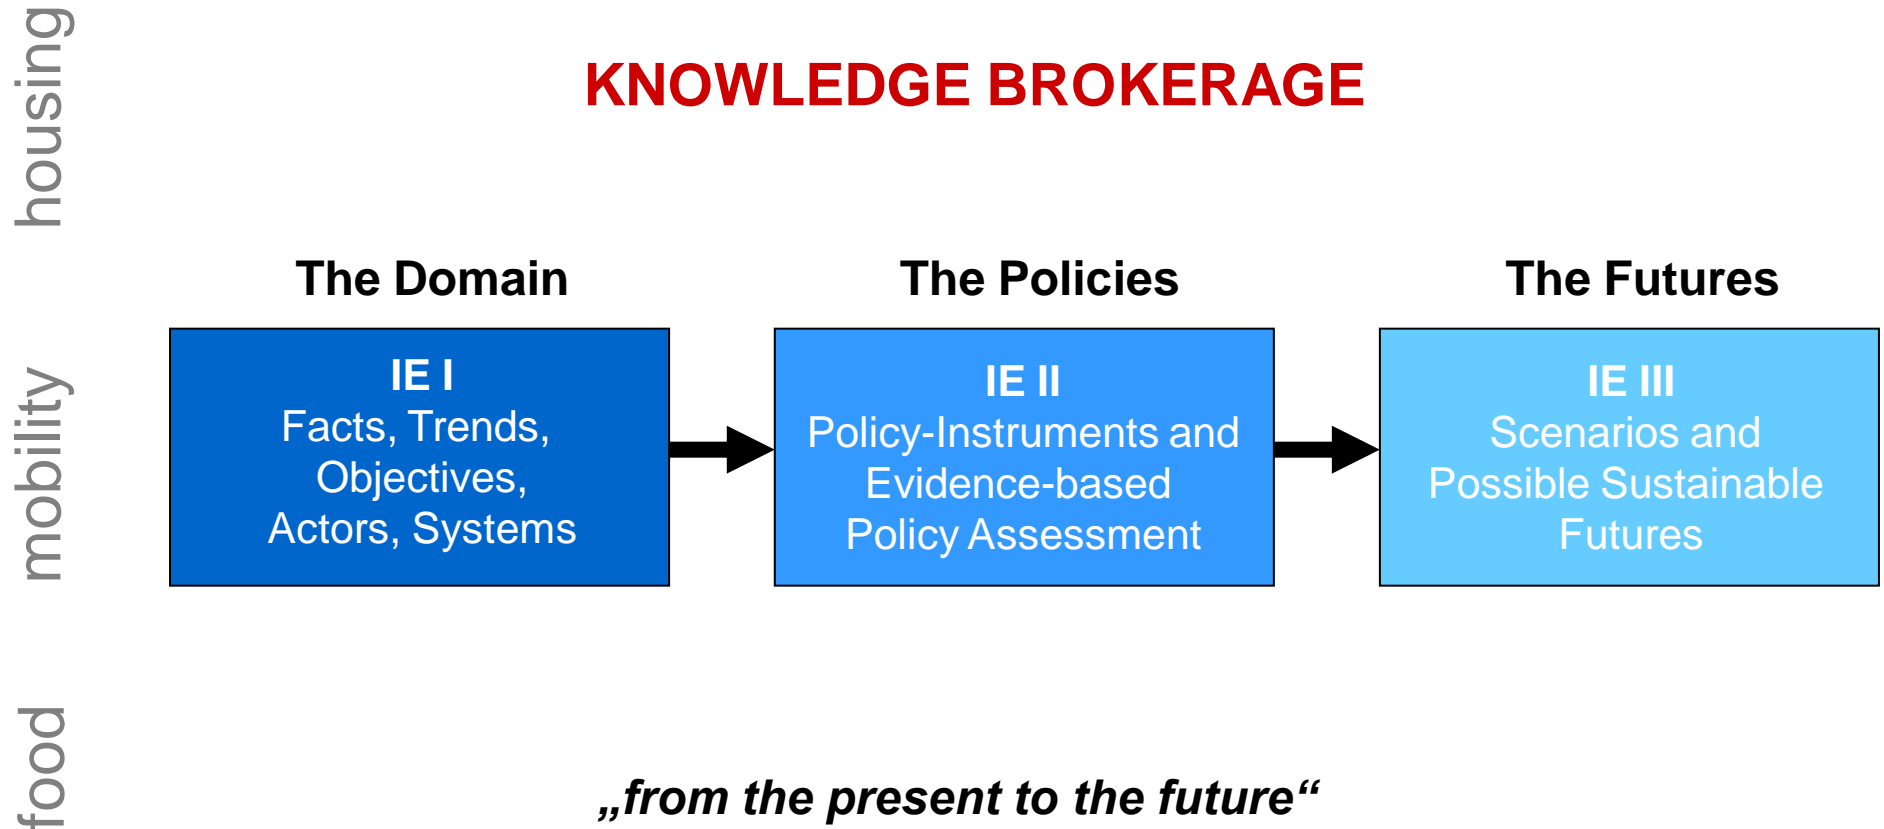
housing

mobility

food

KNOWLEDGE BROKERAGE

The Domain

The Policies

The Futures

IE I
Facts, Trends, Objectives, Actors, Systems

IE II
Policy-Instruments and Evidence-based Policy Assessment

IE III
Scenarios and Possible Sustainable Futures

„from the present to the future“